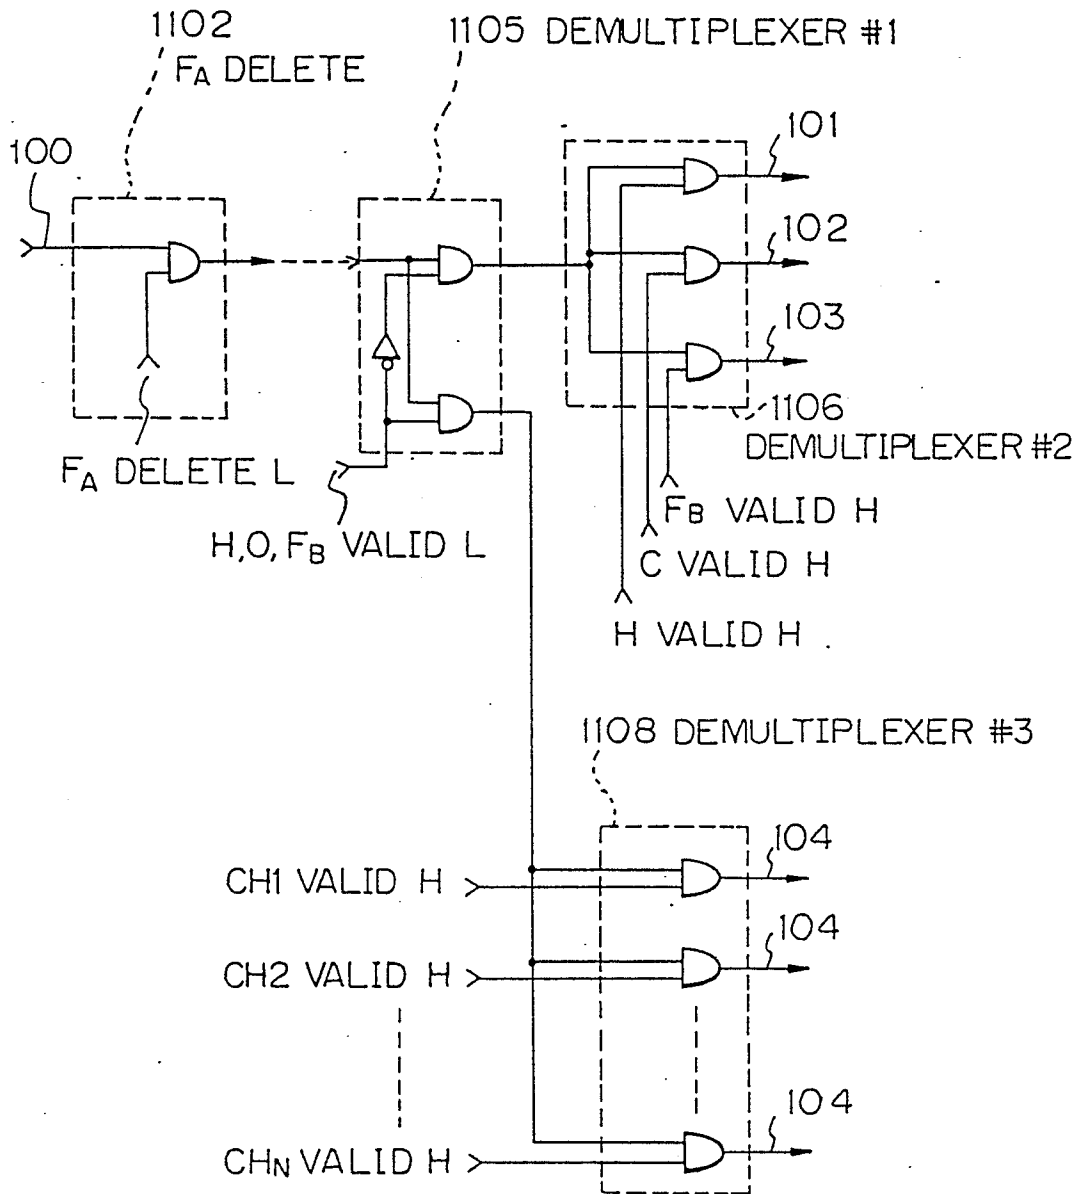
1102
$F_A$ DELETE

1105 DEMULTIPLEXER #1

100

101

102

103

1106
DEMULTIPLEXER #2

$F_A$ DELETE L

H,O, $F_B$ VALID L

$F_B$ VALID H

C VALID H

H VALID H

1108 DEMULTIPLEXER #3

CH1 VALID H

104

CH2 VALID H

104

104

$CH_N$ VALID H